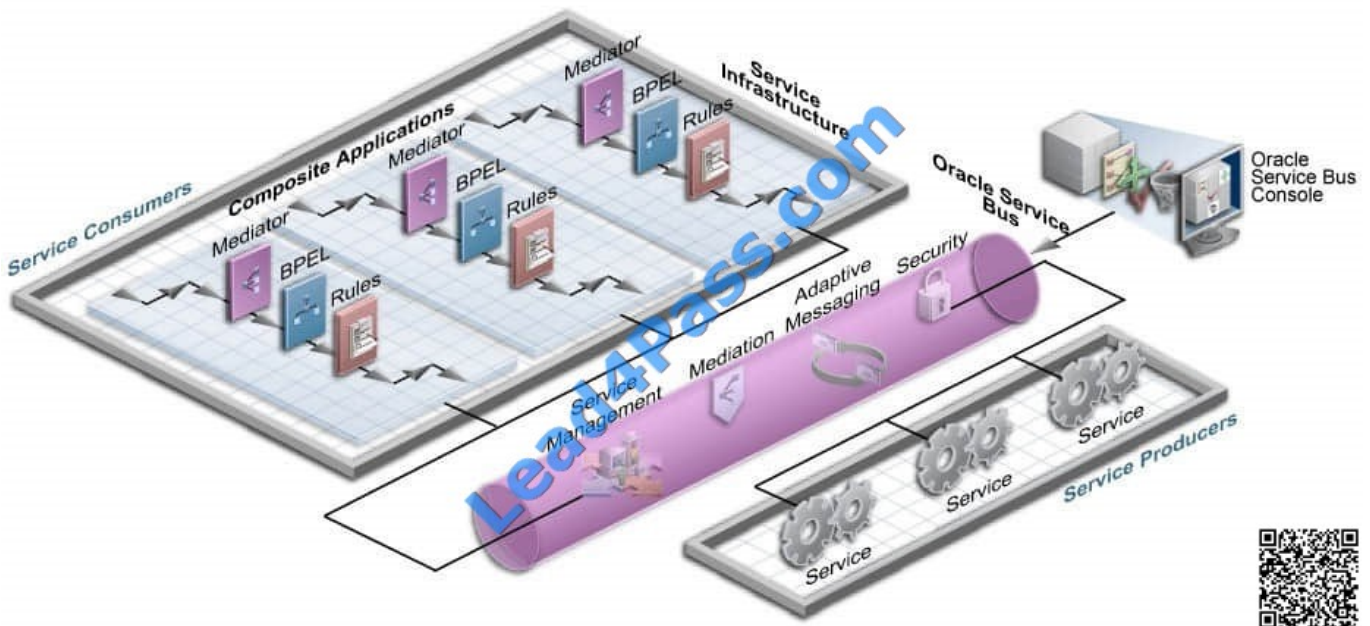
Service Consumers

Composite Applications

Service Infrastructure

Mediator

BPEL

Rules

Mediator

BPEL

Rules

Mediator

BPEL

Rules

Oracle Service Bus Console

Oracle Service Bus

Security

Adaptive Messaging

Mediation

Service Management

Lead4Pass.com

Service

Service

Service

Service Producers